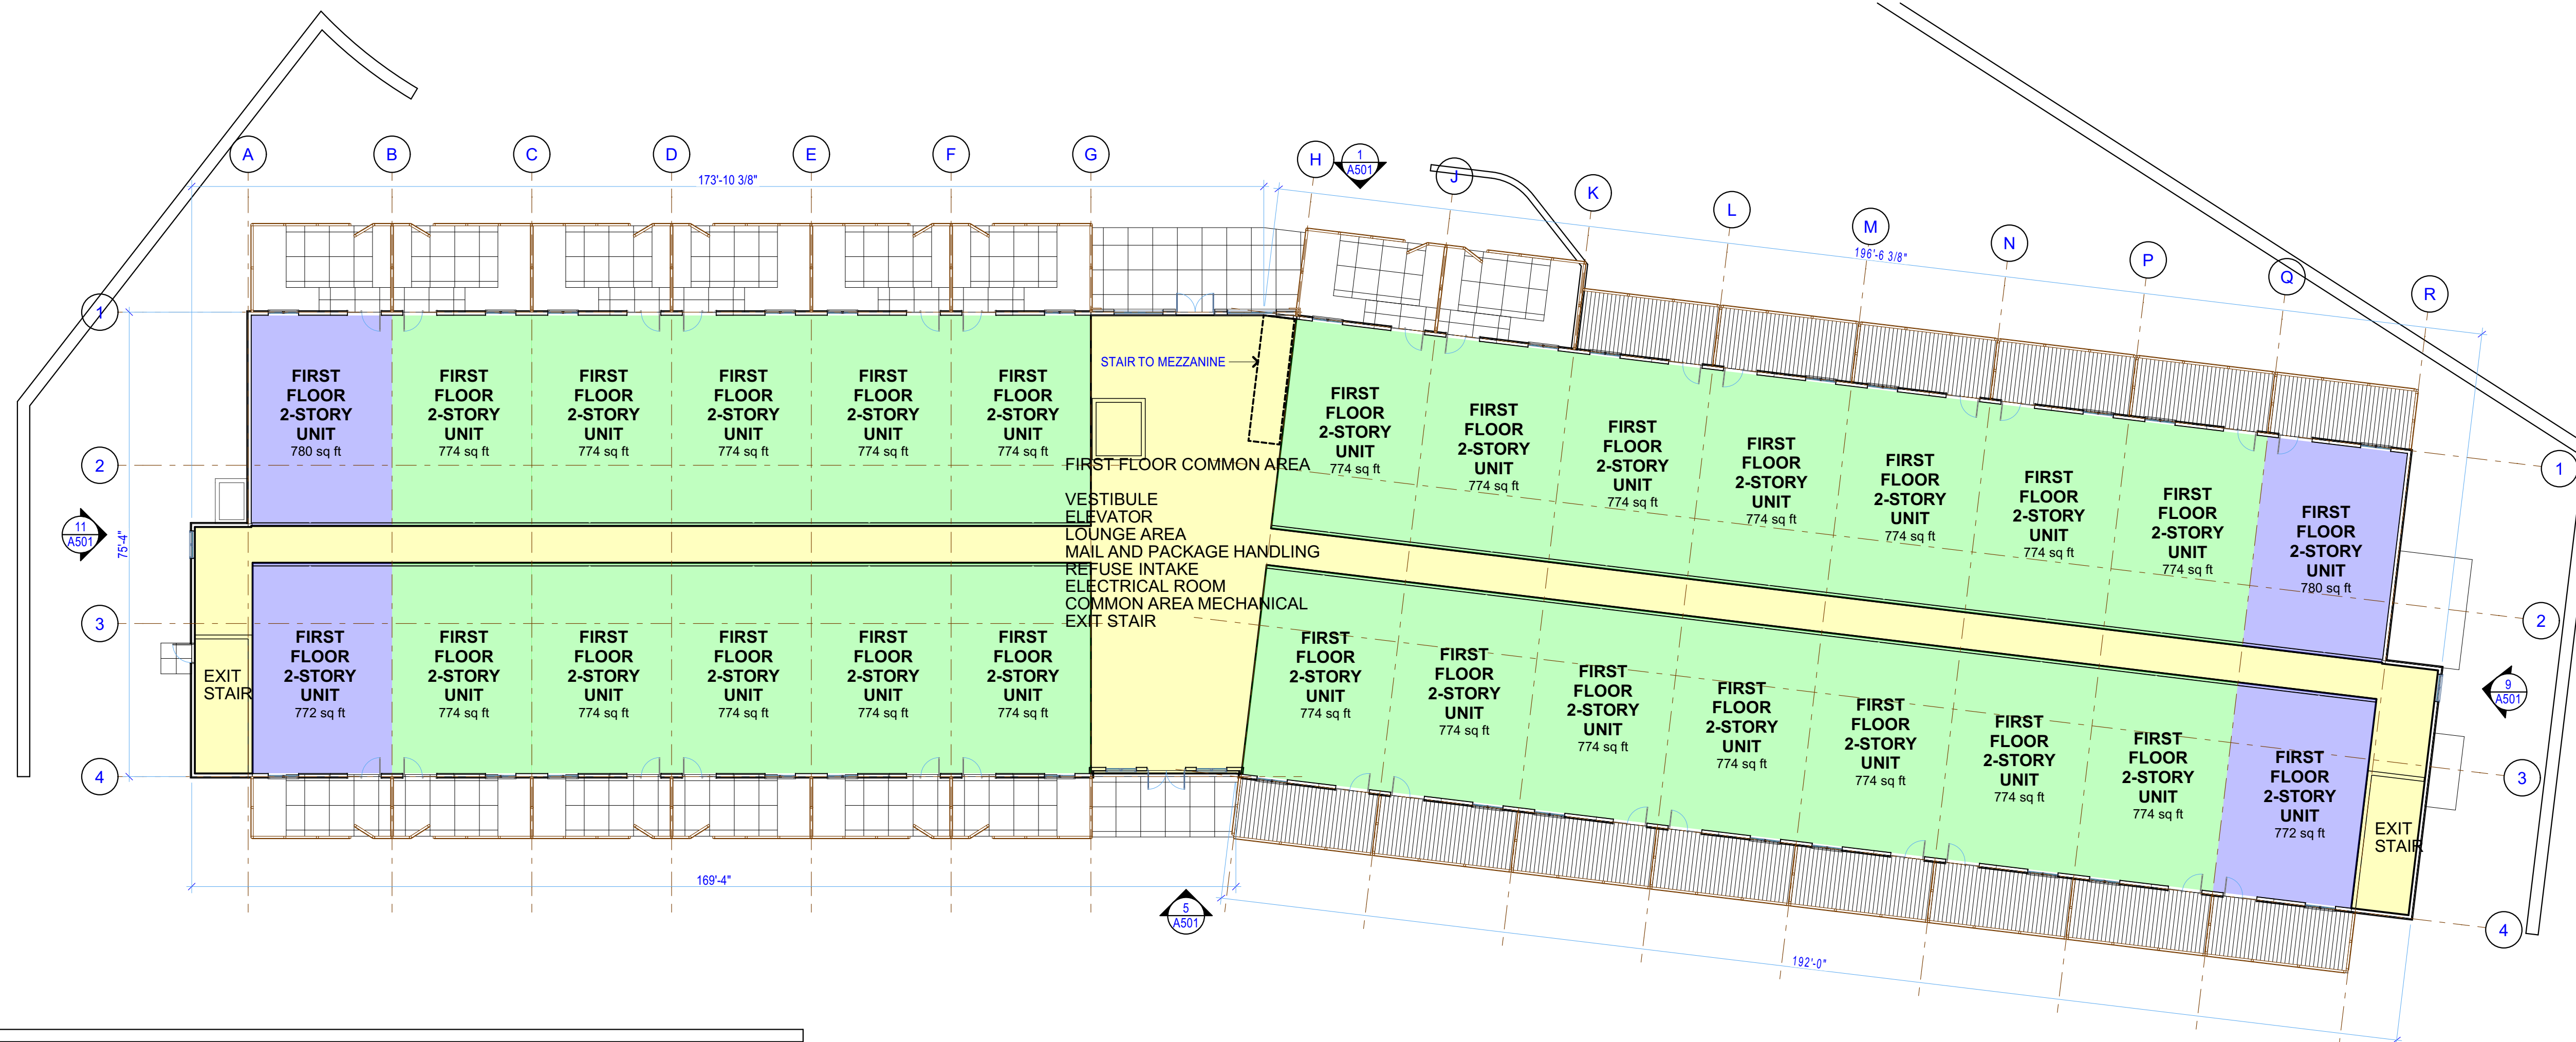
A B C D E F G H 1 A501 J K L M N P Q R

173'-10 3/8"

196'-6 3/8"

1 2 3 4

11 A501

75'-4"

FIRST FLOOR 2-STORY UNIT 780 sq ft

FIRST FLOOR 2-STORY UNIT 774 sq ft

FIRST FLOOR 2-STORY UNIT 774 sq ft

FIRST FLOOR 2-STORY UNIT 774 sq ft

FIRST FLOOR 2-STORY UNIT 774 sq ft

FIRST FLOOR 2-STORY UNIT 774 sq ft

STAIR TO MEZZANINE

FIRST FLOOR COMMON AREA

VESTIBULE
ELEVATOR
LOUNGE AREA
MAIL AND PACKAGE HANDLING
REFUSE INTAKE
ELECTRICAL ROOM
COMMON AREA MECHANICAL
EXIT STAIR

FIRST FLOOR 2-STORY UNIT 774 sq ft

FIRST FLOOR 2-STORY UNIT 774 sq ft

FIRST FLOOR 2-STORY UNIT 774 sq ft

FIRST FLOOR 2-STORY UNIT 774 sq ft

FIRST FLOOR 2-STORY UNIT 774 sq ft

FIRST FLOOR 2-STORY UNIT 774 sq ft

FIRST FLOOR 2-STORY UNIT 774 sq ft

FIRST FLOOR 2-STORY UNIT 780 sq ft

EXIT STAIR

FIRST FLOOR 2-STORY UNIT 772 sq ft

FIRST FLOOR 2-STORY UNIT 774 sq ft

FIRST FLOOR 2-STORY UNIT 774 sq ft

FIRST FLOOR 2-STORY UNIT 774 sq ft

FIRST FLOOR 2-STORY UNIT 774 sq ft

FIRST FLOOR 2-STORY UNIT 774 sq ft

FIRST FLOOR 2-STORY UNIT 774 sq ft

FIRST FLOOR 2-STORY UNIT 774 sq ft

FIRST FLOOR 2-STORY UNIT 774 sq ft

FIRST FLOOR 2-STORY UNIT 774 sq ft

FIRST FLOOR 2-STORY UNIT 774 sq ft

FIRST FLOOR 2-STORY UNIT 774 sq ft

FIRST FLOOR 2-STORY UNIT 774 sq ft

FIRST FLOOR 2-STORY UNIT 772 sq ft

EXIT STAIR

1 2 3 4

9 A501

169'-4"

5 A501

192'-0"